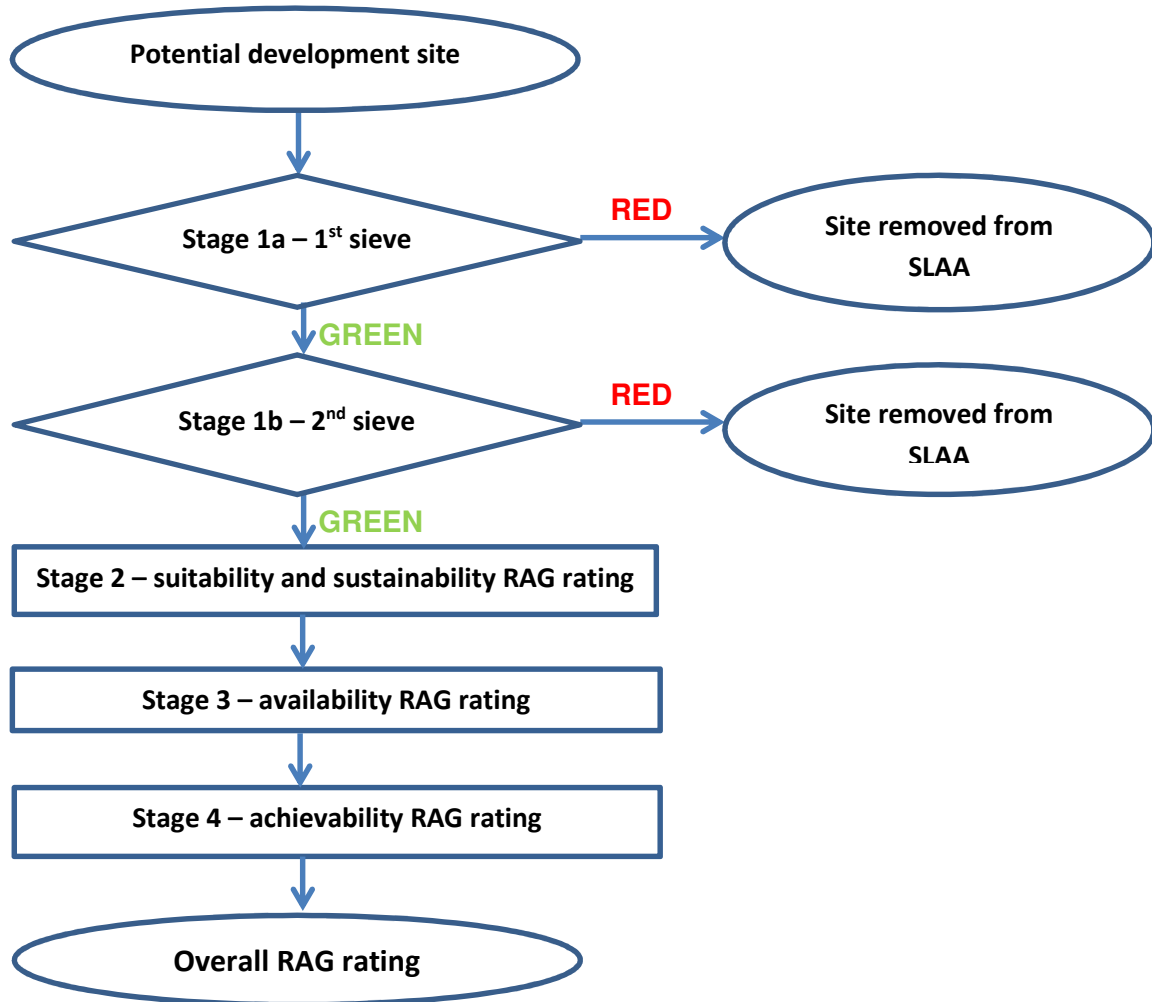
Potential development site

Stage 1a – 1$^{st}$ sieve

RED

Site removed from SLAA

GREEN

Stage 1b – 2$^{nd}$ sieve

RED

Site removed from SLAA

GREEN

Stage 2 – suitability and sustainability RAG rating

Stage 3 – availability RAG rating

Stage 4 – achievability RAG rating

Overall RAG rating